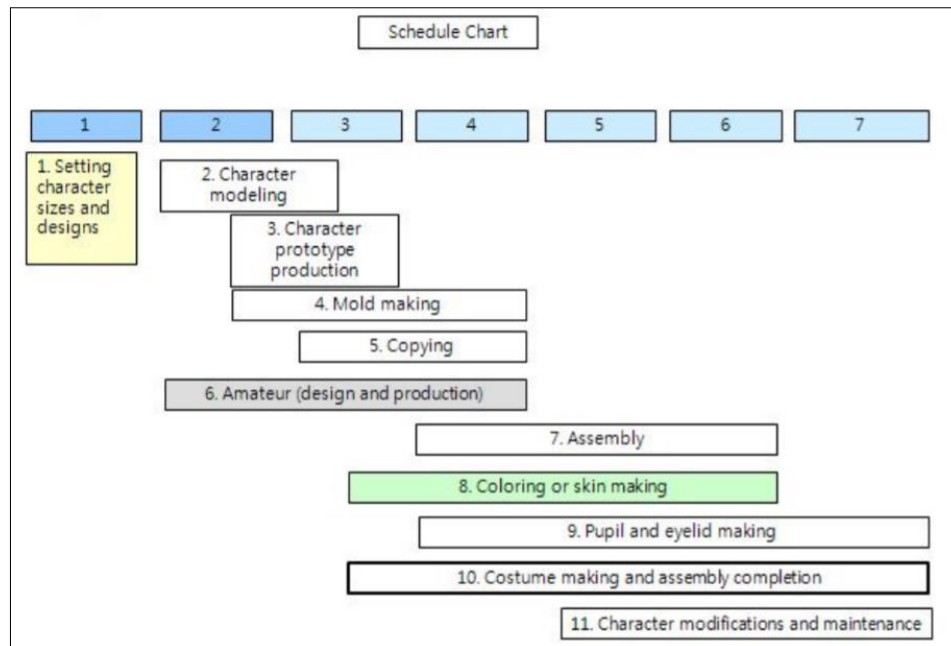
Schedule Chart

| 1 | 2 | 3 | 4 | 5 | 6 | 7 |
|---|---|---|---|---|---|---|

1. Setting character sizes and designs

2. Character modeling

3. Character prototype production

4. Mold making

5. Copying

6. Amateur (design and production)

7. Assembly

8. Coloring or skin making

9. Pupil and eyelid making

10. Costume making and assembly completion

11. Character modifications and maintenance